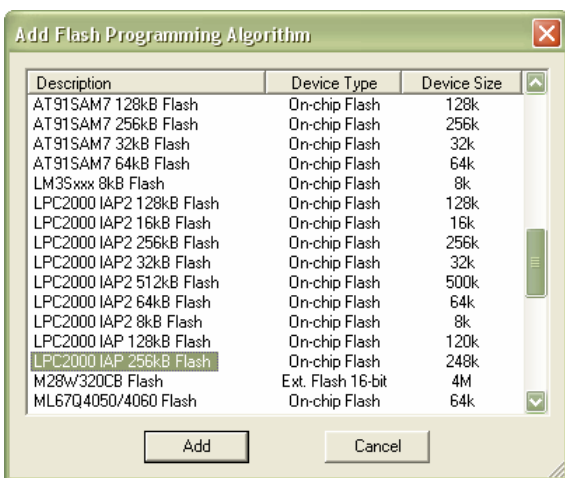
Add Flash Programming Algorithm

| Description | Device Type | Device Size |
|---|---|---|
| AT91SAM7 128kB Flash | On-chip Flash | 128k |
| AT91SAM7 256kB Flash | On-chip Flash | 256k |
| AT91SAM7 32kB Flash | On-chip Flash | 32k |
| AT91SAM7 64kB Flash | On-chip Flash | 64k |
| LM3Sxxx 8kB Flash | On-chip Flash | 8k |
| LPC2000 IAP2 128kB Flash | On-chip Flash | 128k |
| LPC2000 IAP2 16kB Flash | On-chip Flash | 16k |
| LPC2000 IAP2 256kB Flash | On-chip Flash | 256k |
| LPC2000 IAP2 32kB Flash | On-chip Flash | 32k |
| LPC2000 IAP2 512kB Flash | On-chip Flash | 500k |
| LPC2000 IAP2 64kB Flash | On-chip Flash | 64k |
| LPC2000 IAP2 8kB Flash | On-chip Flash | 8k |
| LPC2000 IAP 128kB Flash | On-chip Flash | 120k |
| LPC2000 IAP 256kB Flash | On-chip Flash | 248k |
| M28W320CB Flash | Ext. Flash 16-bit | 4M |
| ML67Q4050/4060 Flash | On-chip Flash | 64k |

Add Cancel